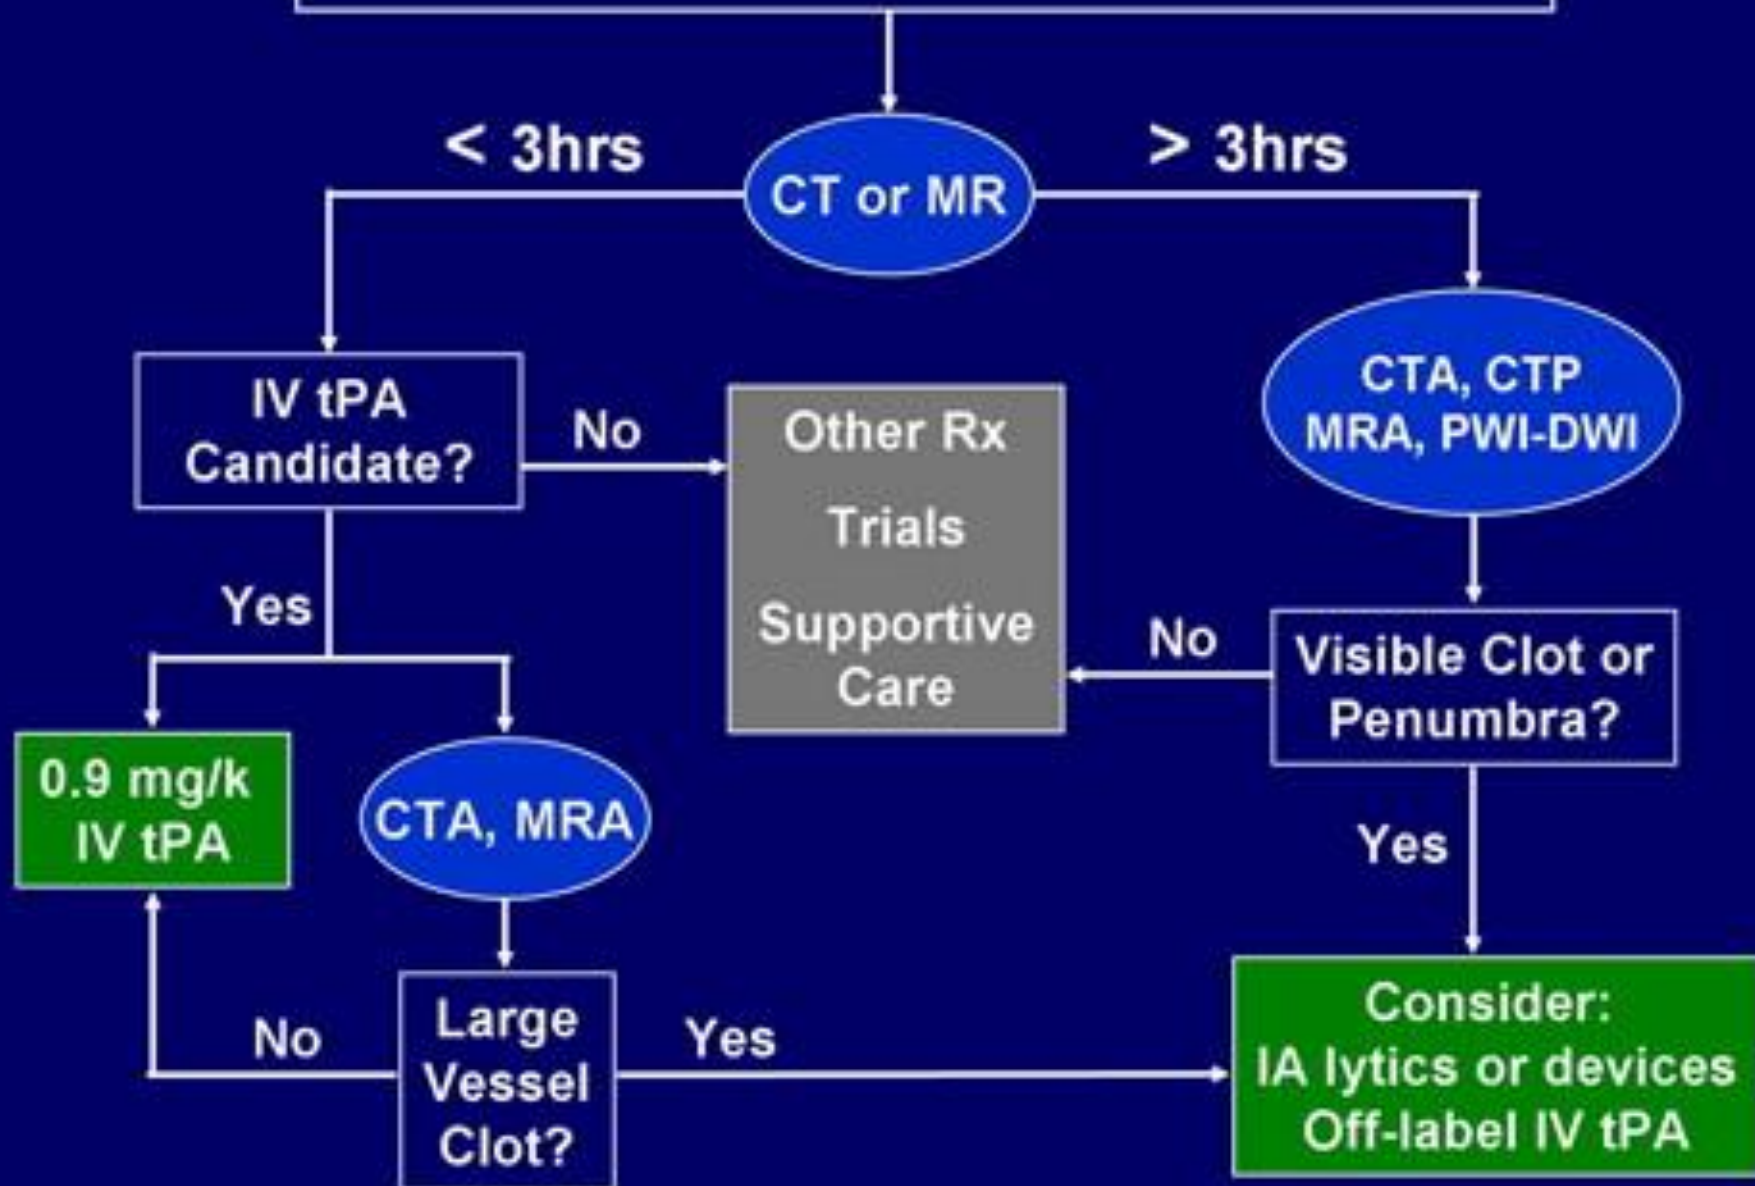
CT or MR

< 3hrs

> 3hrs

IV tPA Candidate?

No

Other Rx

Trials

Supportive Care

CTA, CTP MRA, PWI-DWI

Yes

0.9 mg/k IV tPA

CTA, MRA

No

Visible Clot or Penumbra?

Yes

No

Large Vessel Clot?

Yes

Consider: IA lytics or devices Off-label IV tPA